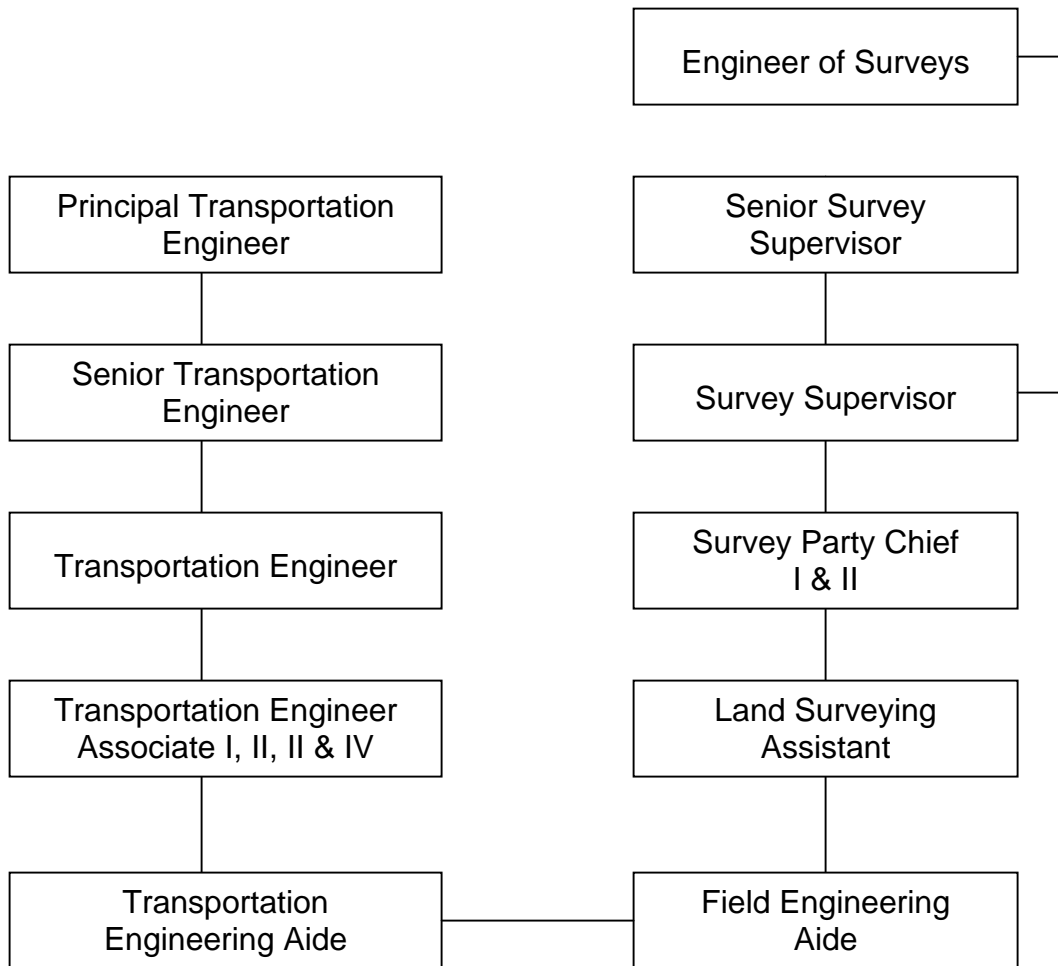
Engineer of Surveys

Principal Transportation Engineer

Senior Transportation Engineer

Transportation Engineer

Transportation Engineer Associate I, II, II & IV

Transportation Engineering Aide

Senior Survey Supervisor

Survey Supervisor

Survey Party Chief I & II

Land Surveying Assistant

Field Engineering Aide